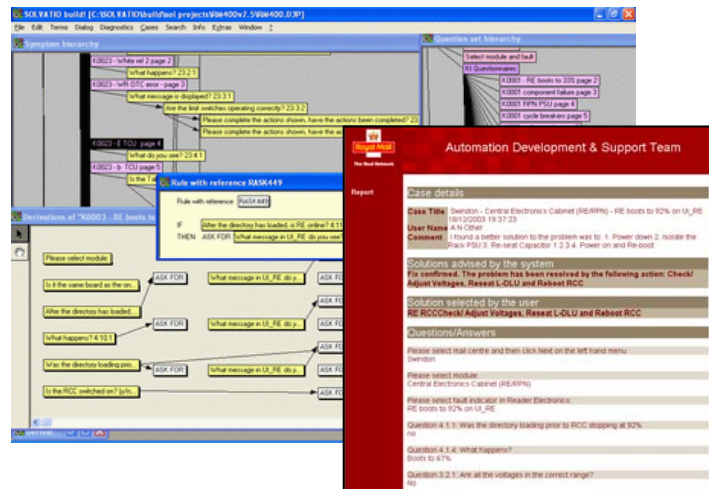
SOLVATIO build! [C:\SOLVATIO\build\sol projects\RM400v7.5\RM400.D3P]

File Edit Terms Dialog Diagnostics Cases Search Info Extras Window ?

Symptom hierarchy

K0023 - White rel 2 page 2

What happens? 23.2.1

K0023 - Wh OTC error - page 3

What message is displayed? 23.3.1

Are the limit switches operating correctly? 23.3.2

Please complete the actions shown, have the actions been completed? 23.3

Please complete the actions shown, have the ac

K0023 - TOU page 4

What do you see? 23.4.1

K0023 - b CU page 5

Is the Ta

Question set hierarchy

Select module and fault

KI Questionnaires

K0001 - RE boots to 33% page 2

K0001 - component failure page 3

K0001 RPN PSU page 4

K0001 cycle breakers page 5

Rule with reference RASK449

Rule with reference RASK449

IF After the directory has loaded, a RE online? 6.11

THEN ASK FOR What message in UI_RE do you see?

Derivations of "K0003 - RE boots to

Please select module

Is it the same board as the on...

After the directory has loaded...

What happens? 4.10.1

Was the directory loading prio...

Is the RCC switched on? [y/n...

ASK FOR

ASK FOR

ASK FOR

ASK FOR

ASK FOR

ASK FOR

ASK FOR

What message in UI_RE do y...

What message in UI_RE do y...

What message in UI_RE do y...

Royal Mail

The Real Network

Automation Development & Support Team

Report

Case details

Case Title Swindon - Central Electronics Cabinet (RE/RPN) - RE boots to 92% on UI_RE

18/12/2003 19:37:23

User Name A N Other

Comment I found a better solution to the problem was to: 1. Power down 2. Isolate the Rack PSU 3. Re-seat Capacitor 1.2.3 4. Power on and Re-boot

Solutions advised by the system

Fix confirmed. The problem has been resolved by the following action: Check/ Adjust Voltages, Reseat L-DLU and Reboot RCC

Solution selected by the user

RE RCCCheck/ Adjust Voltages, Reseat L-DLU and Reboot RCC

Questions/Answers

Please select mail centre and then click Next on the left hand menu

Swindon

Please select module:

Central Electronics Cabinet (RE/RPN)

Please select fault indicator in Reader Electronics

RE boots to 92% on UI_RE

Question 4.1.1: Was the directory loading prior to RCC stopping at 92%

no

Question 4.1.4: What happens?

Boots to 67%

Question 3.2.1: Are all the voltages in the correct range?

No